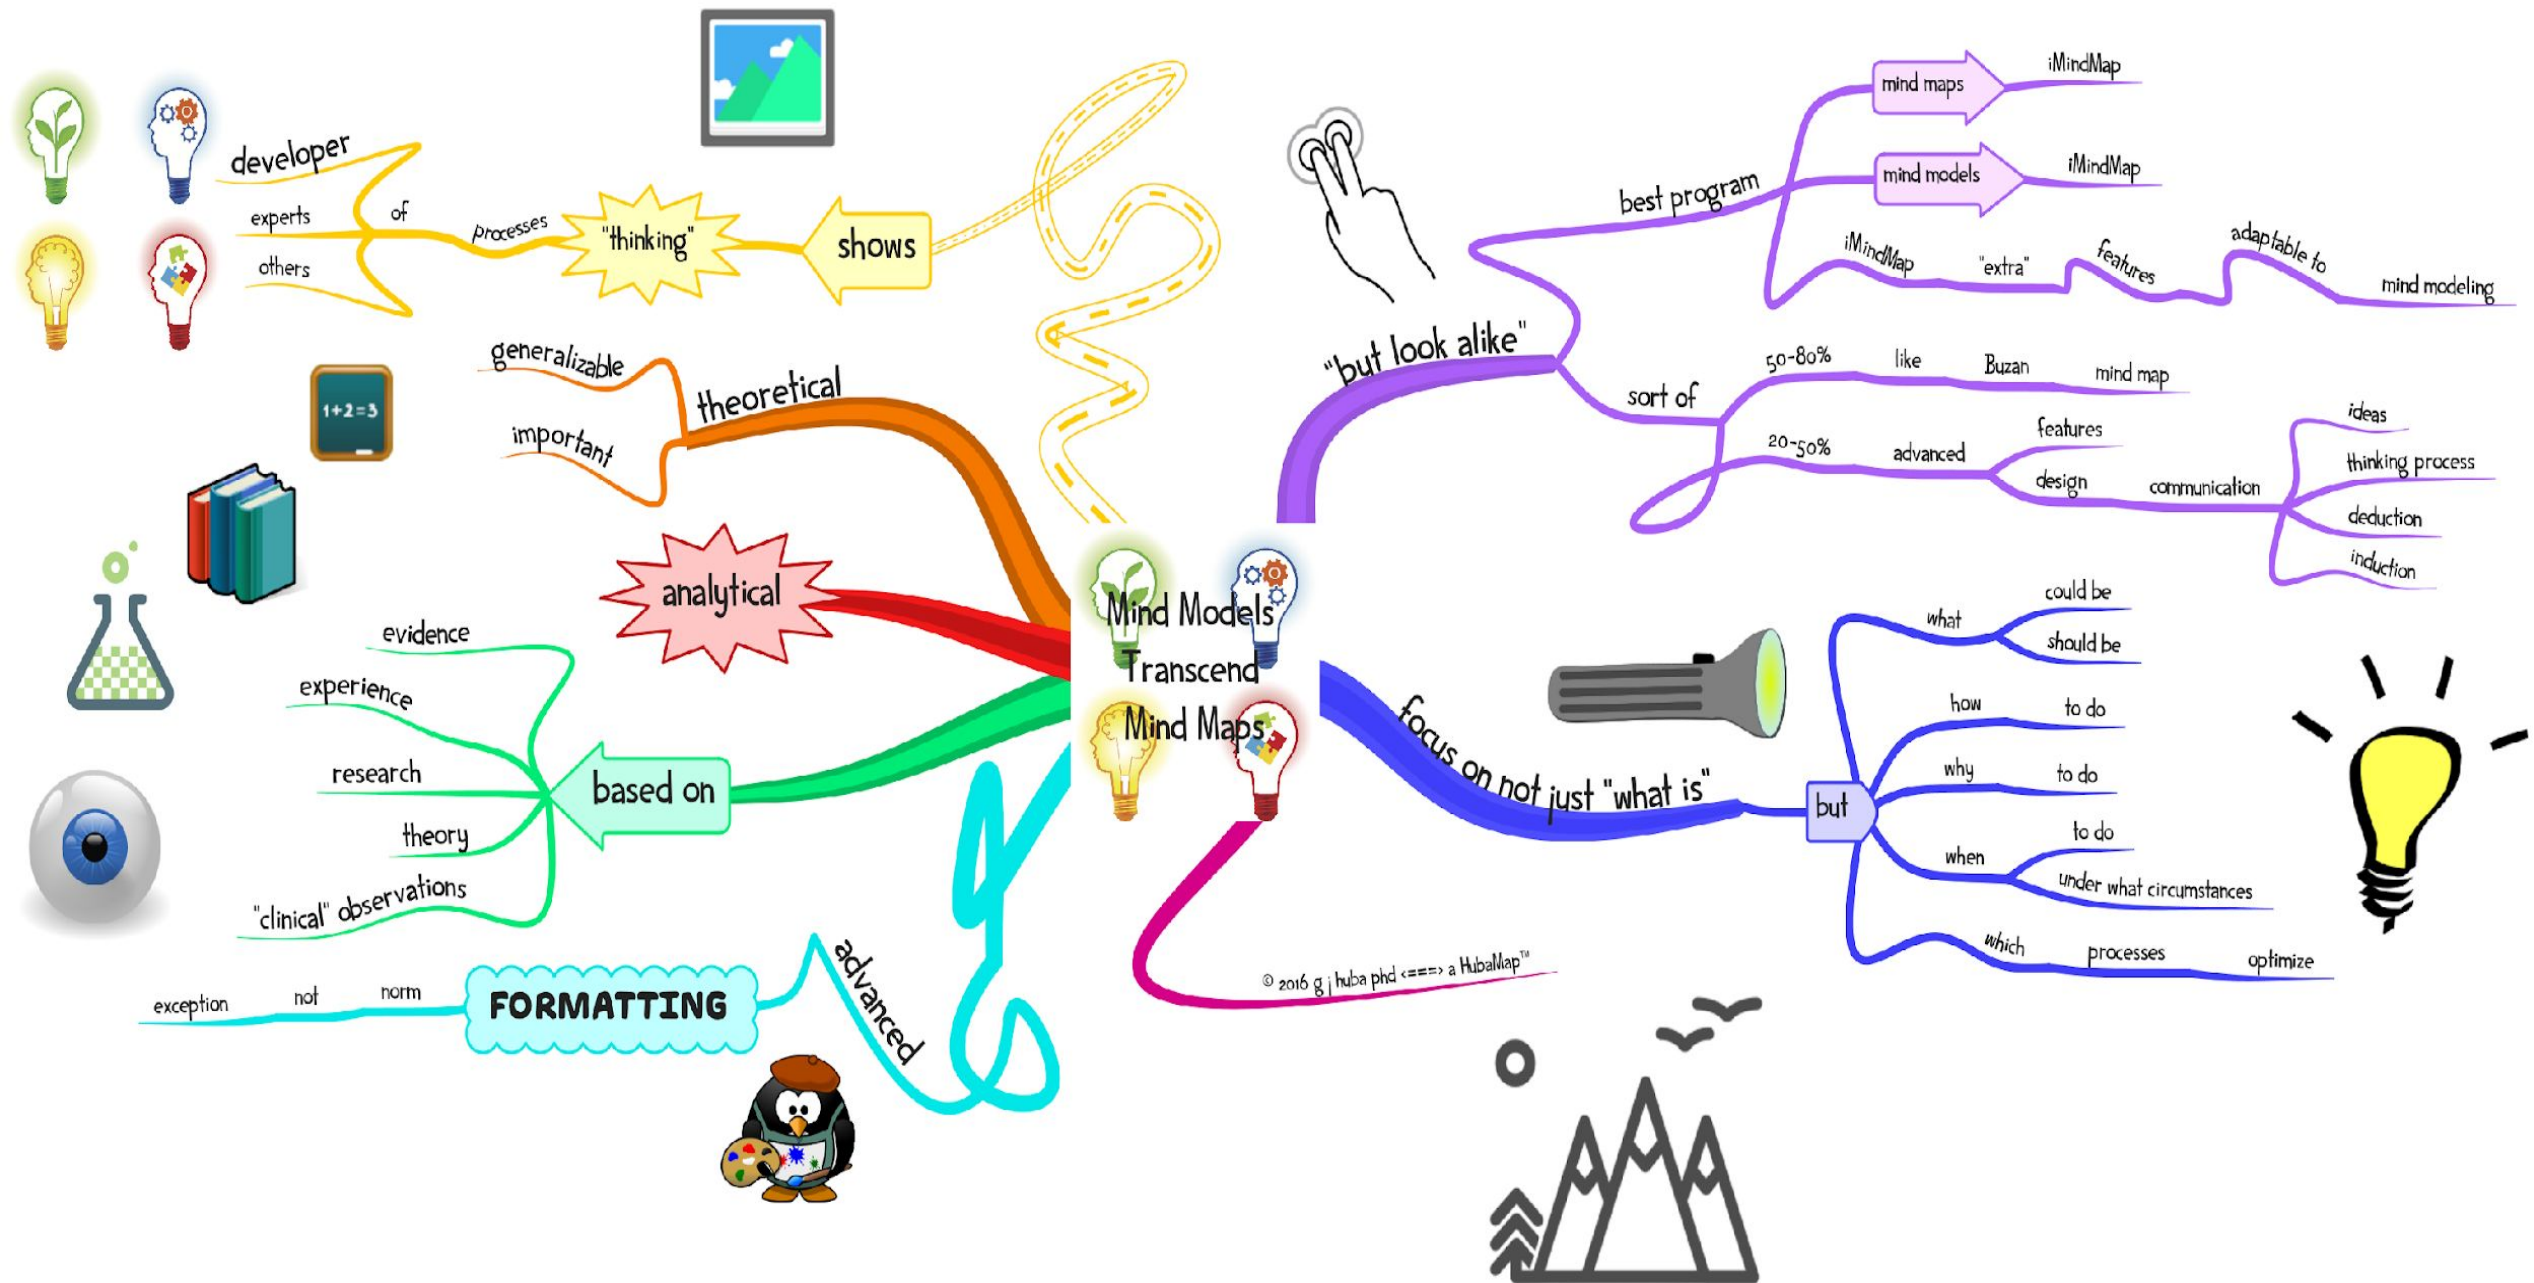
Mind Models Transcend Mind Maps

developer
experts
others
of
processes
"thinking"
shows

generalizable
important
theoretical

analytical

evidence
experience
research
theory
"clinical" observations
based on

exception
not
norm
FORMATTING
advanced

$1+2=3$

"but look alike"
best program
mind maps
iMindMap
mind models
iMindMap
iMindMap
"extra"
features
adaptable to
mind modeling
sort of
50-80%
like
Buzan
mind map
20-50%
advanced
features
design
communication
ideas
thinking process
deduction
induction

focus on not just "what is"
but
what
could be
should be
how
to do
why
to do
when
to do
under what circumstances
which
processes
optimize

© 2016 g j huba phd <===> a HubaMap™